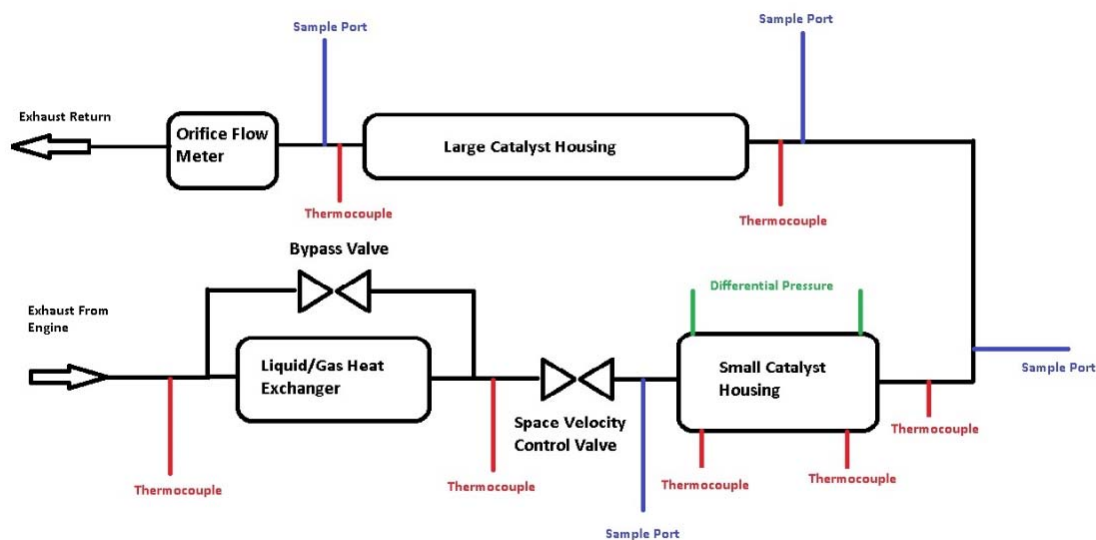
Sample Port
Sample Port
Exhaust Return
Orifice Flow Meter
Large Catalyst Housing
Thermocouple
Thermocouple
Bypass Valve
Differential Pressure
Exhaust From Engine
Liquid/Gas Heat Exchanger
Small Catalyst Housing
Sample Port
Space Velocity Control Valve
Thermocouple
Thermocouple
Thermocouple
Thermocouple
Thermocouple
Sample Port